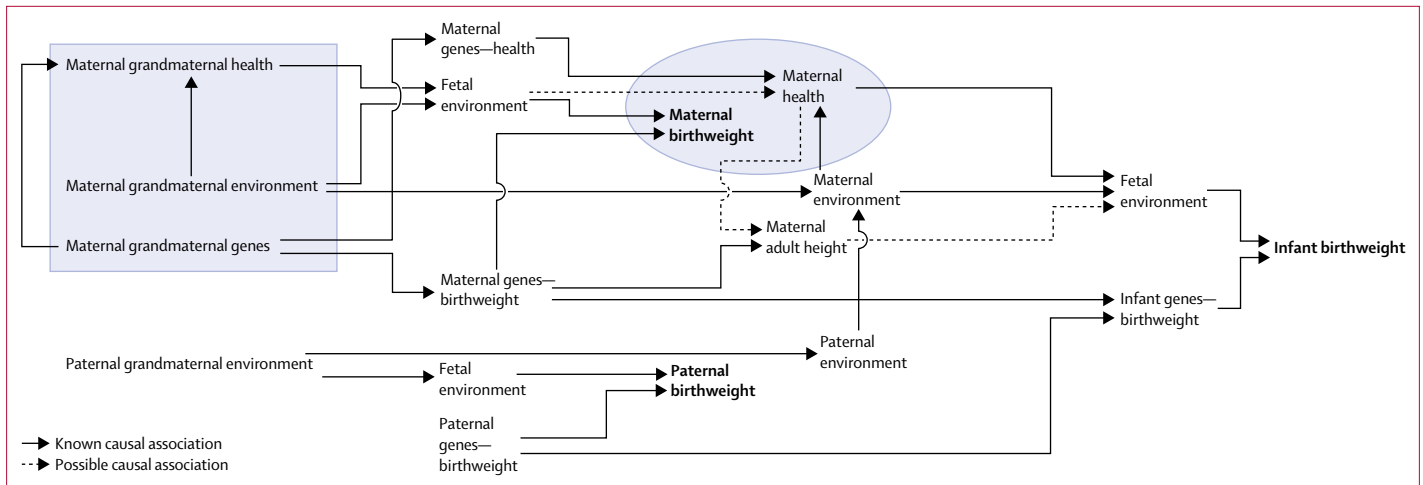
Maternal grandmaternal health

Maternal grandmaternal environment

Maternal grandmaternal genes

Maternal genes—health

Fetal environment

Maternal health

**Maternal birthweight**

Maternal environment

Maternal adult height

Maternal genes—birthweight

Fetal environment

Infant genes—birthweight

**Infant birthweight**

Paternal grandmaternal environment

Fetal environment

**Paternal birthweight**

Paternal environment

Paternal genes—birthweight

Known causal association

Possible causal association